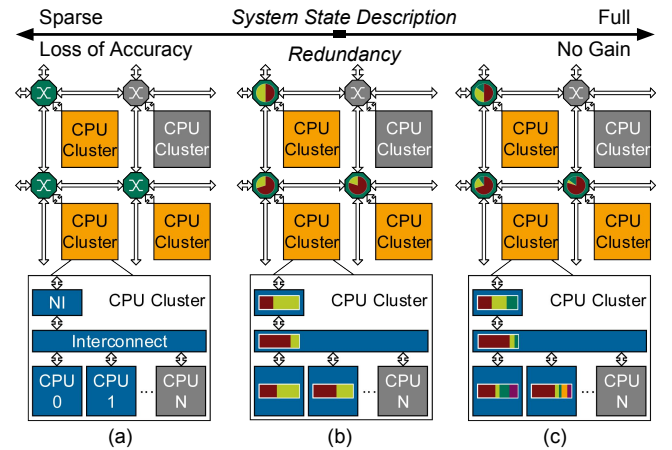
Sparse System State Description Full

Loss of Accuracy Redundancy No Gain

CPU Cluster CPU Cluster

CPU Cluster CPU Cluster

NI CPU Cluster

Interconnect

CPU 0 CPU 1 ... CPU N

(a)

CPU Cluster CPU Cluster

CPU Cluster CPU Cluster

CPU Cluster

... CPU N

(b)

CPU Cluster CPU Cluster

CPU Cluster CPU Cluster

CPU Cluster

... CPU N

(c)